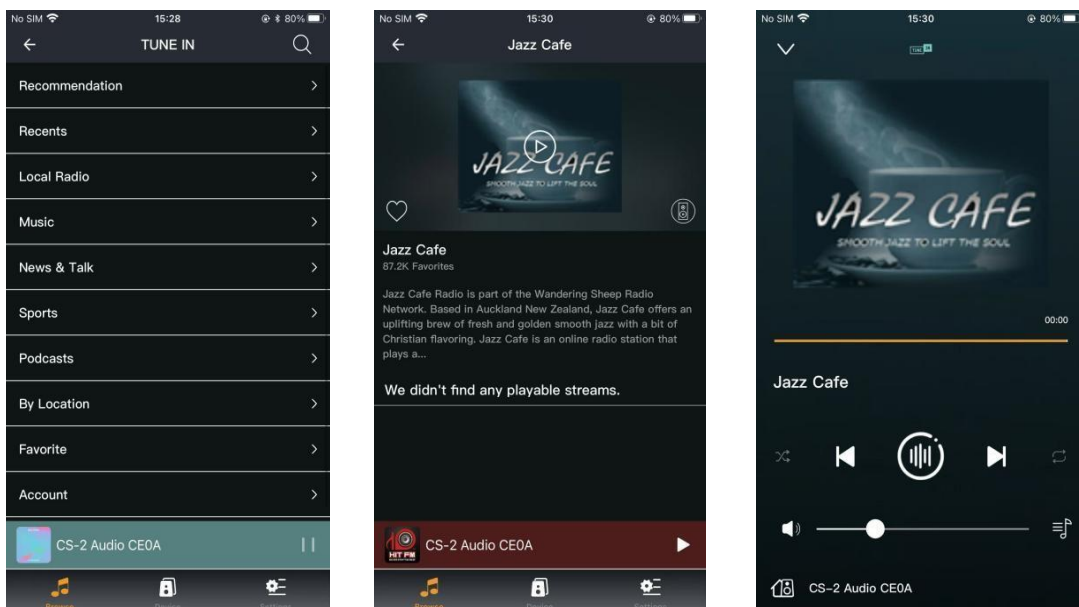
No SIM 15:28 80%

TUNE IN

Recommendation

Recents

Local Radio

Music

News & Talk

Sports

Podcasts

By Location

Favorite

Account

CS-2 Audio CE0A

Browse Device Settings

No SIM 15:30 80%

Jazz Cafe

JAZZ CAFE
SMOOTH JAZZ TO LIFT THE SOUL

Jazz Cafe
87.2K Favorites

Jazz Cafe Radio is part of the Wandering Sheep Radio Network. Based in Auckland New Zealand, Jazz Cafe offers an uplifting brew of fresh and golden smooth jazz with a bit of Christian flavoring. Jazz Cafe is an online radio station that plays a...

We didn't find any playable streams.

HIT FM
CS-2 Audio CE0A

Browse Device Settings

No SIM 15:30 80%

TUNE IN

JAZZ CAFE
SMOOTH JAZZ TO LIFT THE SOUL

00:00

Jazz Cafe

CS-2 Audio CE0A